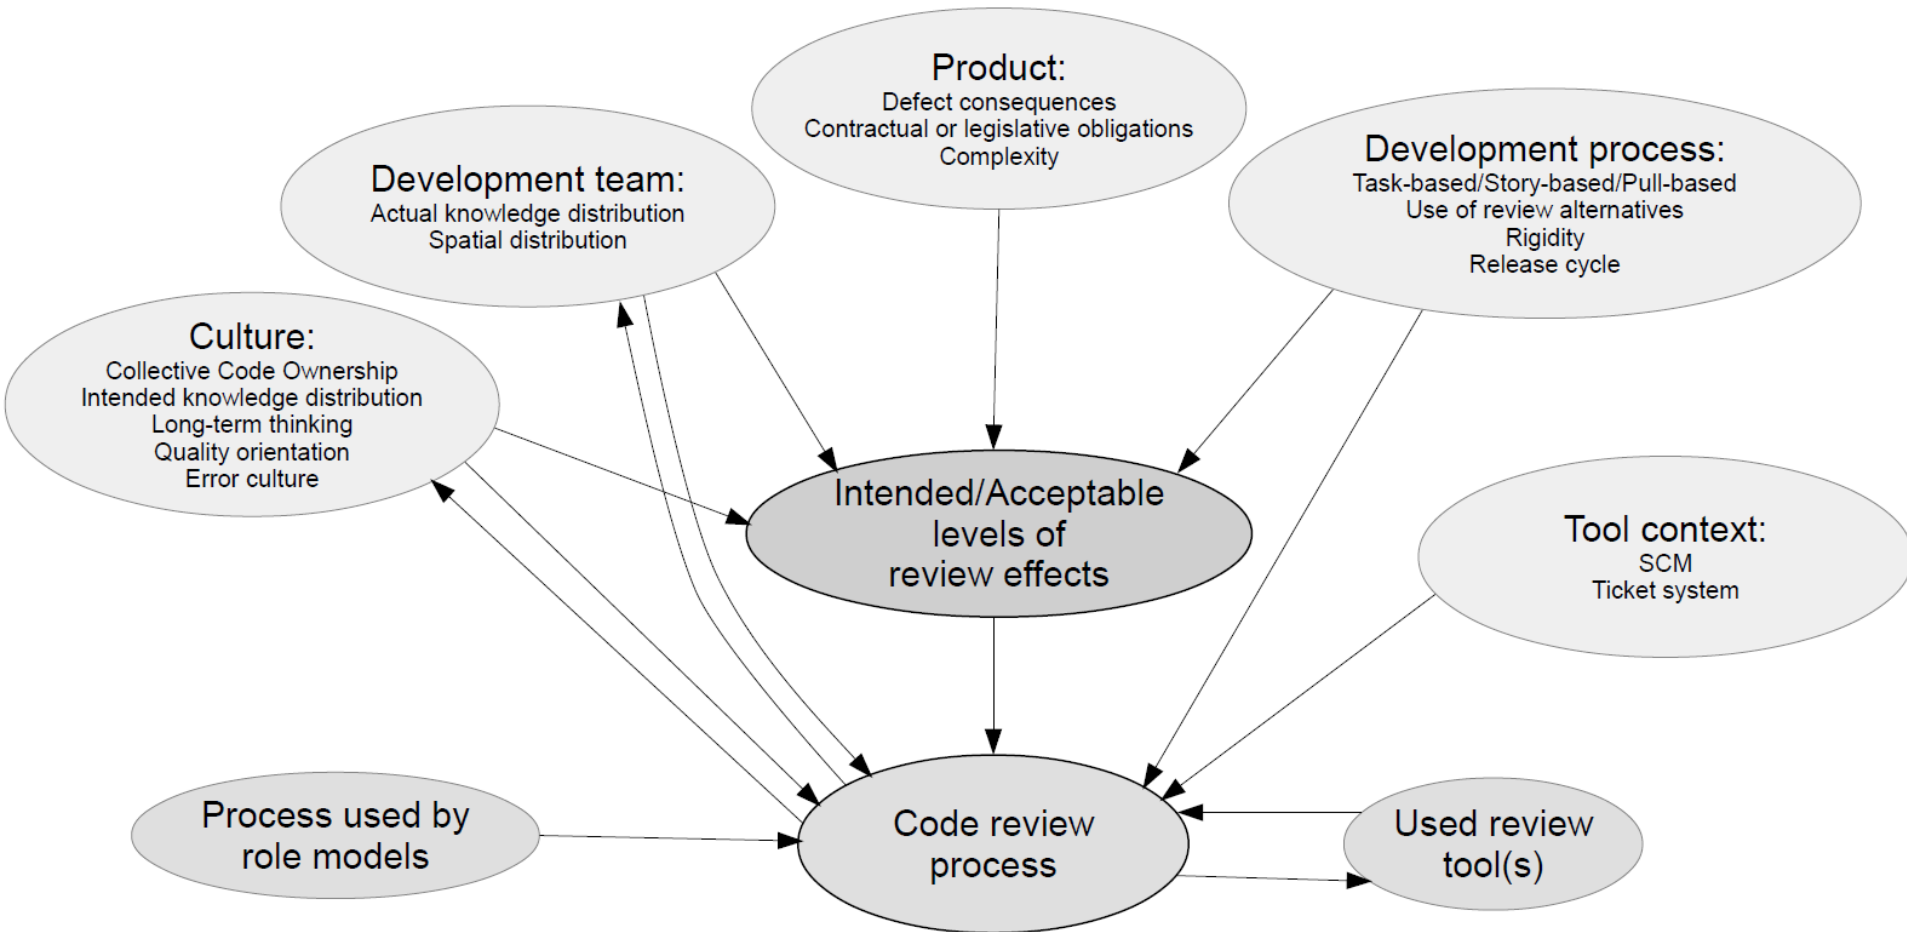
Product:
Defect consequences
Contractual or legislative obligations
Complexity

Development team:
Actual knowledge distribution
Spatial distribution

Development process:
Task-based/Story-based/Pull-based
Use of review alternatives
Rigidity
Release cycle

Culture:
Collective Code Ownership
Intended knowledge distribution
Long-term thinking
Quality orientation
Error culture

Intended/Acceptable levels of review effects

Tool context:
SCM
Ticket system

Process used by role models

Code review process

Used review tool(s)